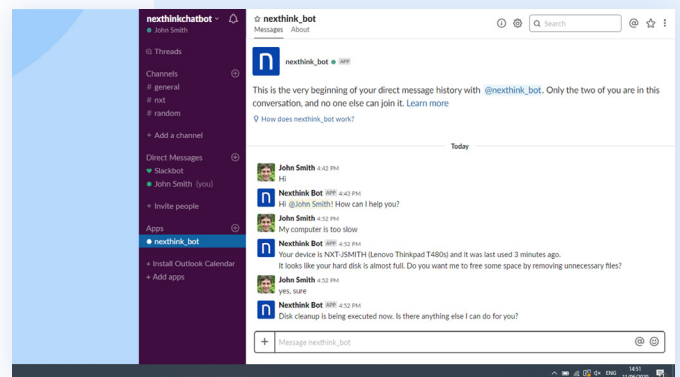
nexthinkchatbot
John Smith

Threads

Channels
# general
# nxt
# random
+ Add a channel

Direct Messages
Slackbot
John Smith (you)
+ Invite people

Apps
nexthink_bot

+ Install Outlook Calendar
+ Add apps

☆ nexthink_bot
Messages About

Search

nexthink_bot APP

This is the very beginning of your direct message history with @nexthink_bot. Only the two of you are in this conversation, and no one else can join it. Learn more

How does nexthink_bot work?

Today

John Smith 4:42 PM
Hi

Nexthink Bot APP 4:43 PM
Hi @John Smith! How can I help you?

John Smith 4:52 PM
My computer is too slow

Nexthink Bot APP 4:52 PM
Your device is NXT-JSMITH (Lenovo Thinkpad T480s) and it was last used 3 minutes ago.
It looks like your hard disk is almost full. Do you want me to free some space by removing unnecessary files?

John Smith 4:52 PM
yes, sure

Nexthink Bot APP 4:52 PM
Disk cleanup is being executed now. Is there anything else I can do for you?

+ Message nexthink_bot

ENG 14:51 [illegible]